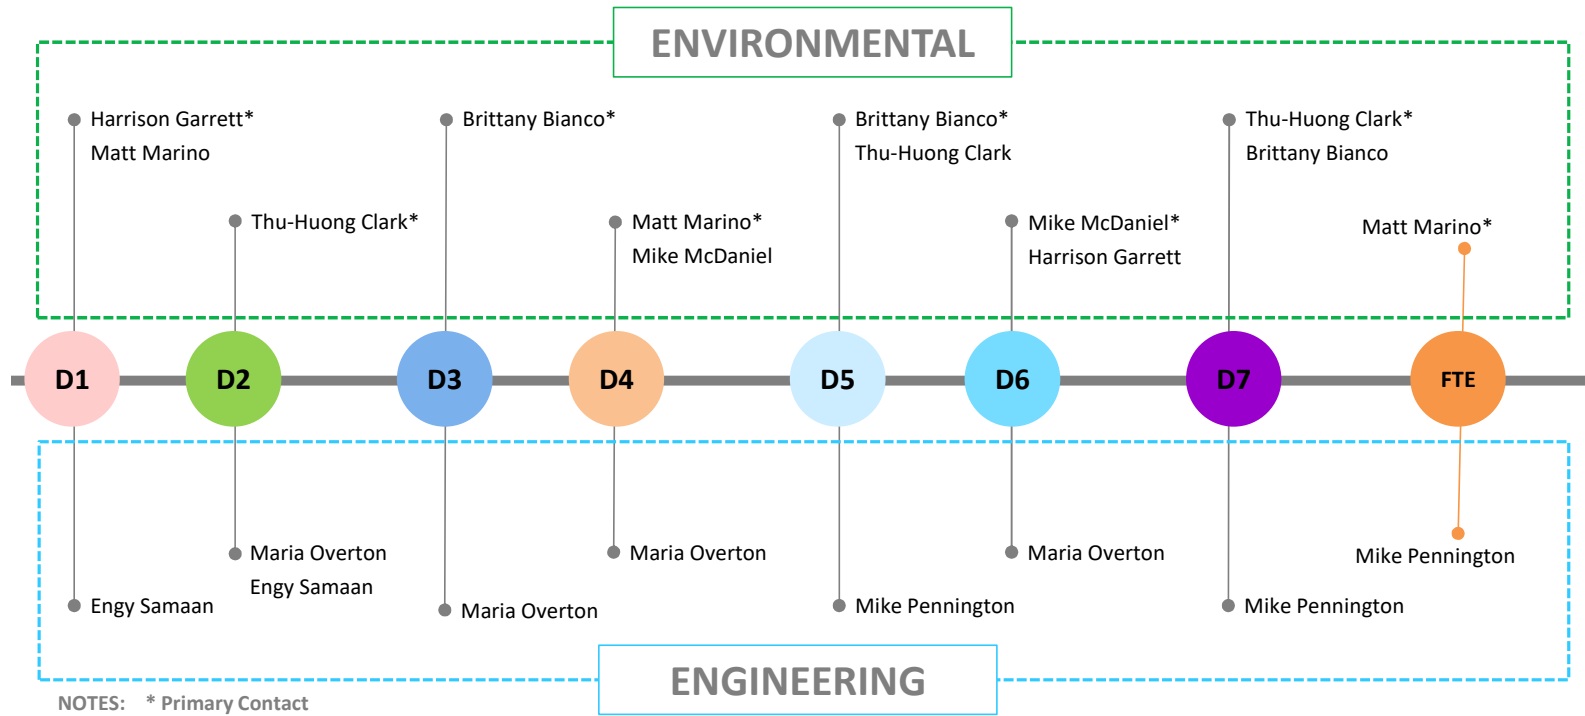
ENVIRONMENTAL

Harrison Garrett*
Matt Marino

Thu-Huong Clark*

Brittany Bianco*

Matt Marino*
Mike McDaniel

Brittany Bianco*
Thu-Huong Clark

Mike McDaniel*
Harrison Garrett

Thu-Huong Clark*
Brittany Bianco

Matt Marino*

D1 D2 D3 D4 D5 D6 D7 FTE

Engy Samaan

Maria Overton
Engy Samaan

Maria Overton

Maria Overton

Mike Pennington

Maria Overton

Mike Pennington

Mike Pennington

ENGINEERING

NOTES: * Primary Contact